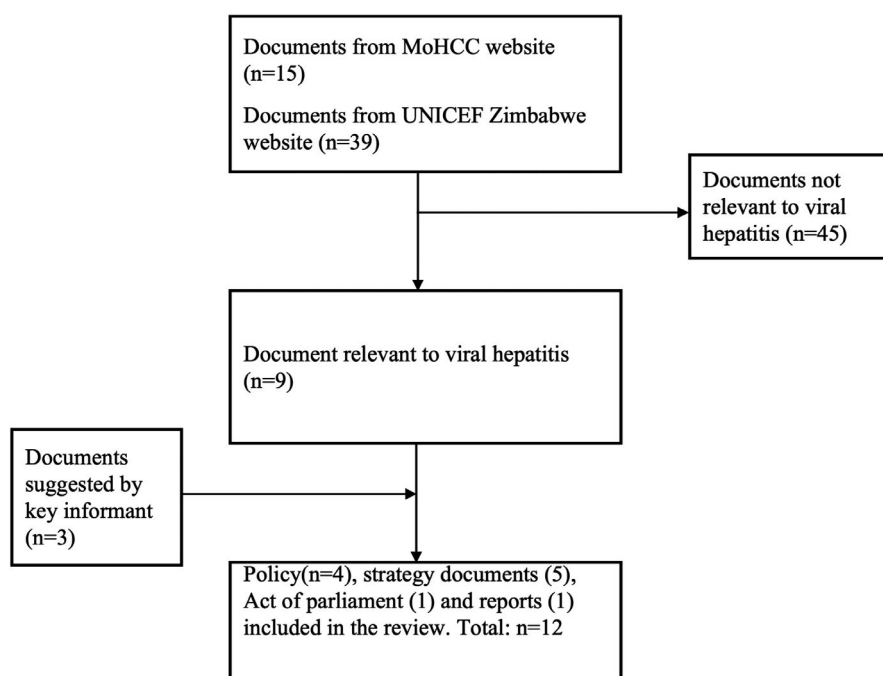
Documents from MoHCC website (n=15)

Documents from UNICEF Zimbabwe website (n=39)

Documents not relevant to viral hepatitis (n=45)

Document relevant to viral hepatitis (n=9)

Documents suggested by key informant (n=3)

Policy(n=4), strategy documents (5), Act of parliament (1) and reports (1) included in the review. Total: n=12